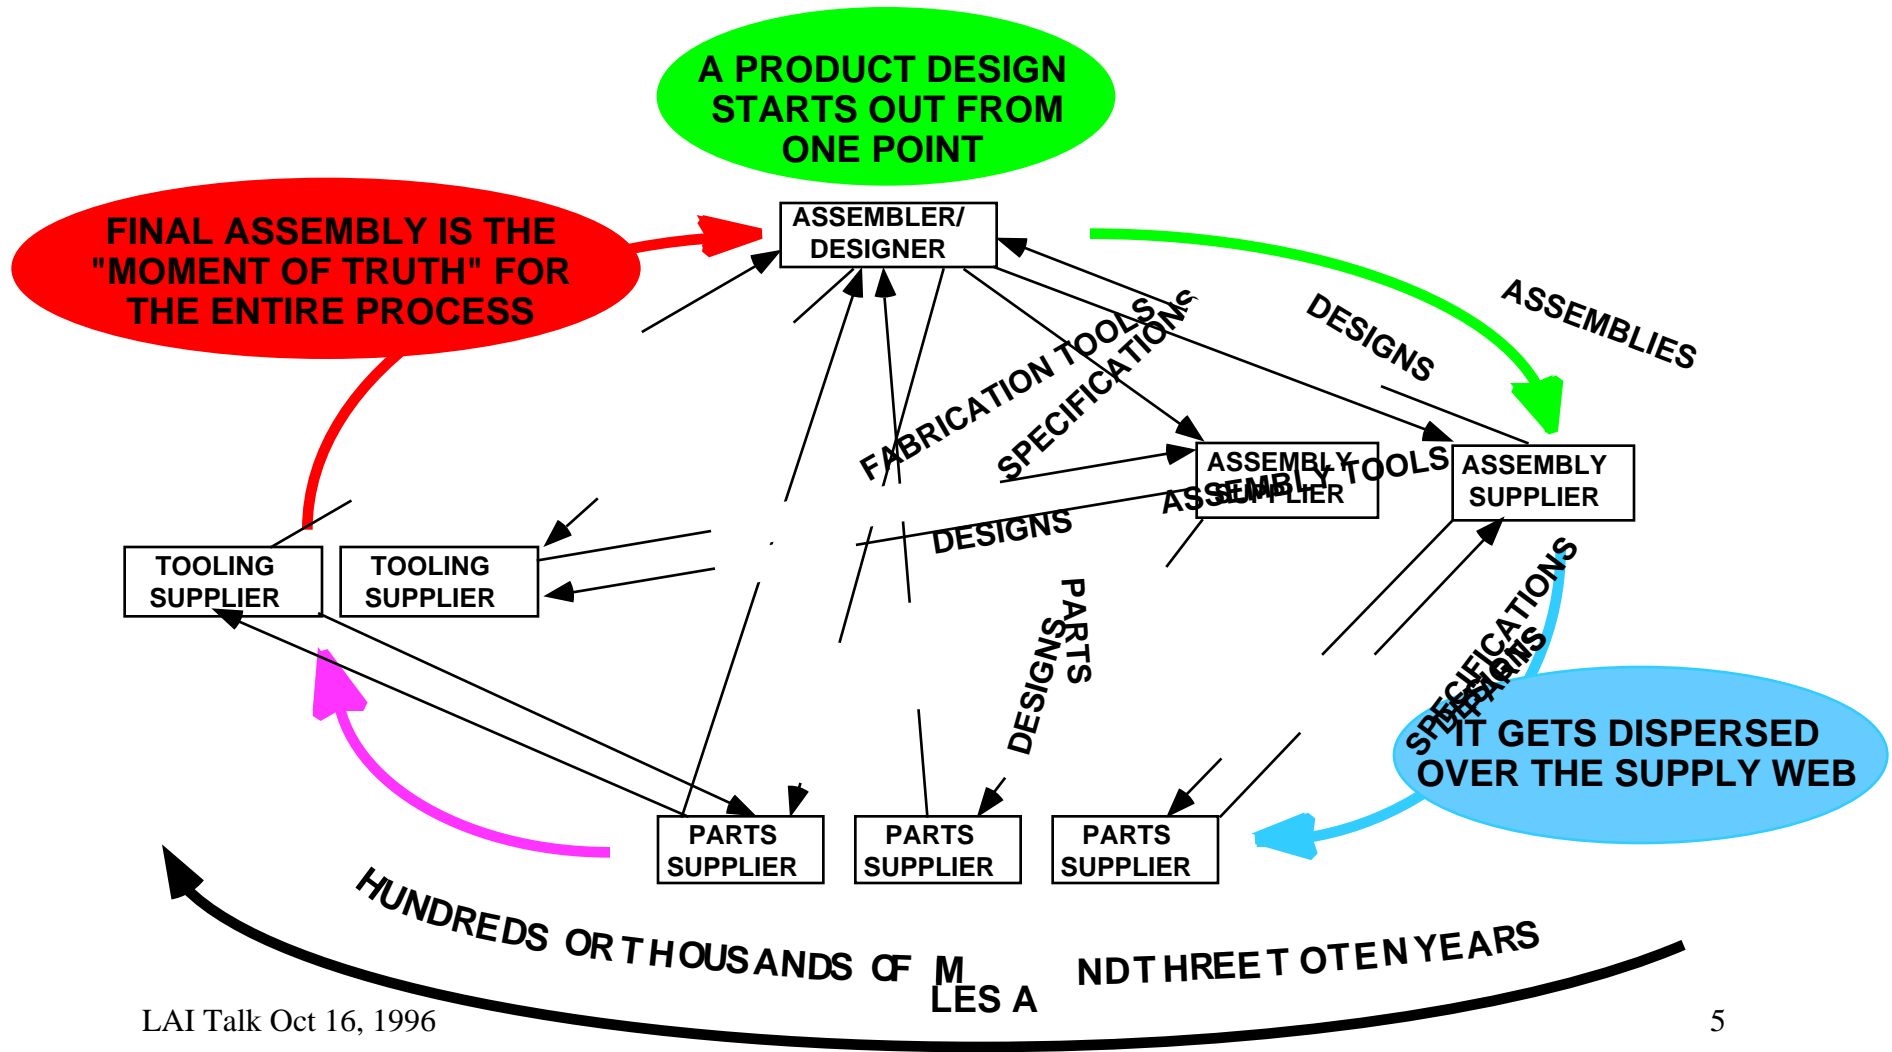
A PRODUCT DESIGN STARTS OUT FROM ONE POINT

FINAL ASSEMBLY IS THE "MOMENT OF TRUTH" FOR THE ENTIRE PROCESS

ASSEMBLER/ DESIGNER

ASSEMBLIES

DESIGNS

FABRICATION TOOLS

SPECIFICATIONS

ASSEMBLY SUPPLIER

ASSEMBLY TOOLS

ASSEMBLY SUPPLIER

DESIGNS

TOOLING SUPPLIER

TOOLING SUPPLIER

PARTS

DESIGNS

SPECIFICATIONS

PARTS

IT GETS DISPERSED OVER THE SUPPLY WEB

PARTS SUPPLIER

PARTS SUPPLIER

PARTS SUPPLIER

HUNDREDS OR THOUSANDS OF M LES A NDTHREETOTENYEARS

LAI Talk Oct 16, 1996

5